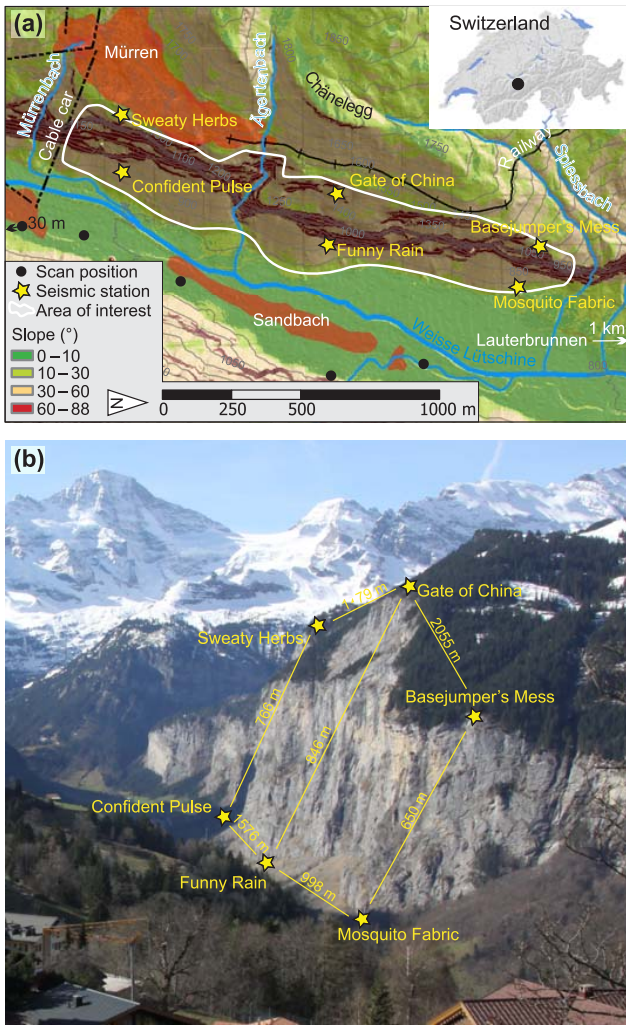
(a)

Switzerland

Mürren

Mürrenbach

Cable car

Sweaty Herbs

Ägertenbach

Chänelegg

Railway

Spissbach

Confident Pulse

Gate of China

30 m

Basejumper's Mess

Funny Rain

Mosquito Fabric

Scan position
Seismic station
Area of interest

Slope (°)
0 – 10
10 – 30
30 – 60
60 – 88

Sandbach

Weisse Lütschine

Lauterbrunnen 1 km

N

0 250 500 1000 m

(b)

1479 m

Gate of China

Sweaty Herbs

2055 m

Basejumper's Mess

780 m

846 m

650 m

Confident Pulse

1576 m

Funny Rain

998 m

Mosquito Fabric